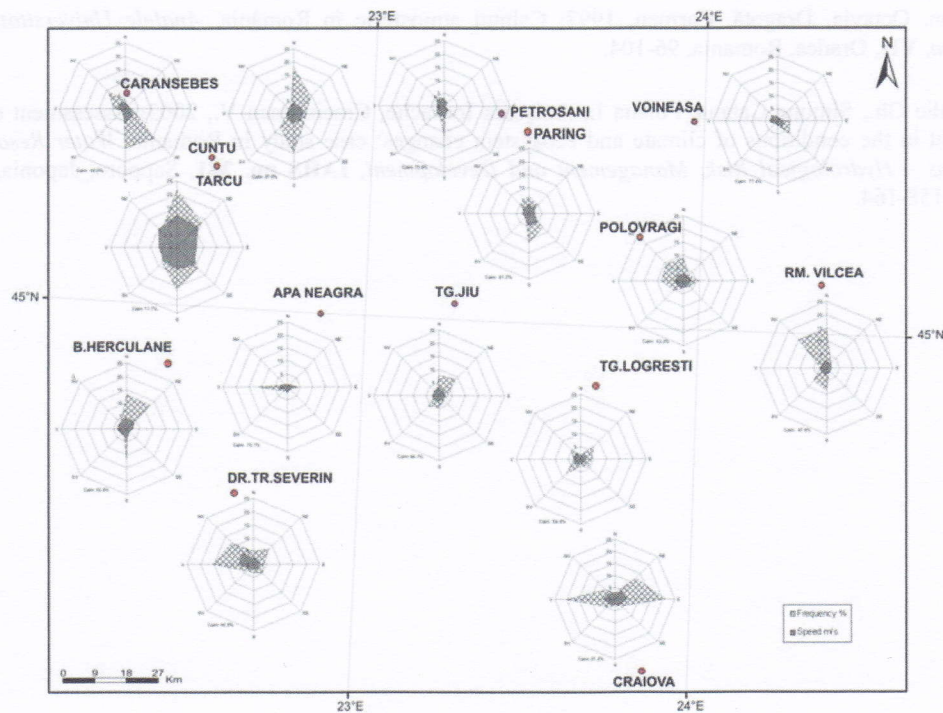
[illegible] Cahiers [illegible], 1993. Calling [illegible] in Romania. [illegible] Universitatis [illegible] Danubius, Romania, 96-104.

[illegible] Climate and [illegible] Management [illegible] 1-154.

23°E

24°E

N

CARANSEBES

PETROSANI

VOINEASA

PARING

CUNTU

TARCU

POLOVRAGI

RM. VILCEA

45°N

APA NEAGRA

TG.JIU

45°N

B.HERCULANE

TG.LOGRESTI

DR.TR.SEVERIN

Frequency %

Speed m/s

CRAIOVA

0 9 18 27 Km

23°E

24°E